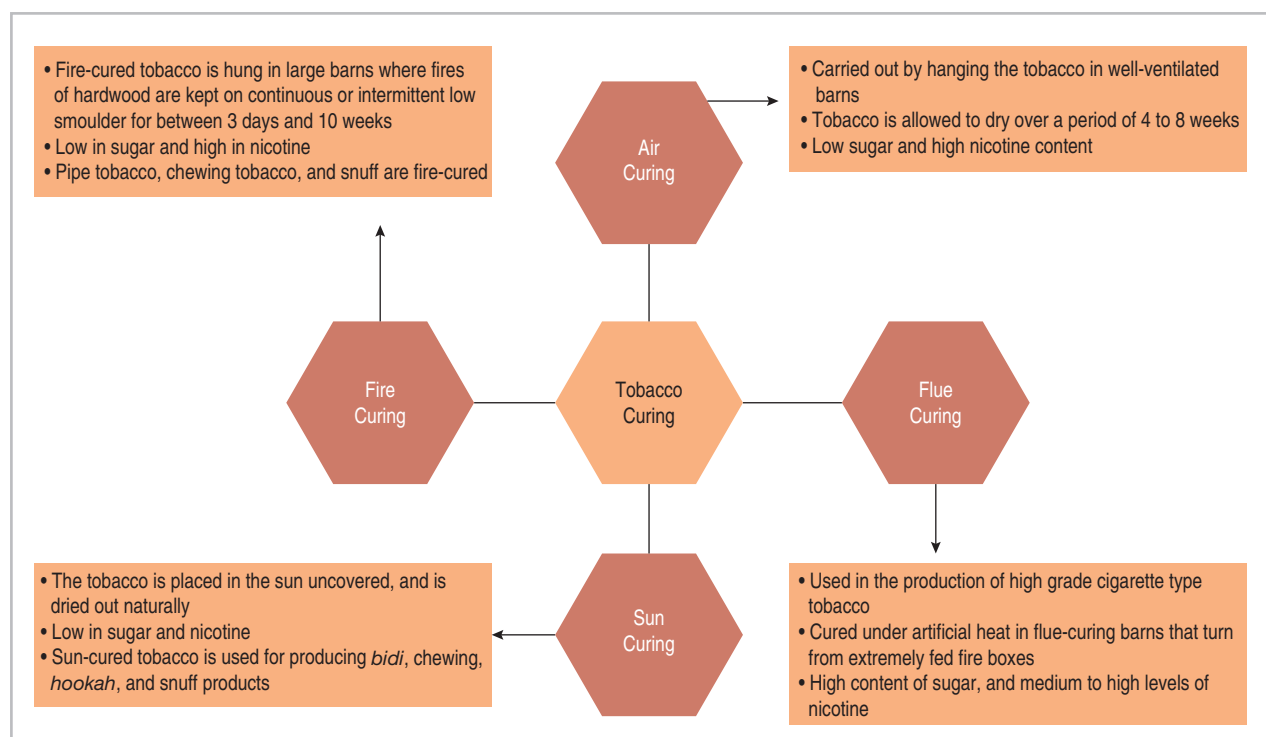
• Fire-cured tobacco is hung in large barns where fires of hardwood are kept on continuous or intermittent low smoulder for between 3 days and 10 weeks
• Low in sugar and high in nicotine
• Pipe tobacco, chewing tobacco, and snuff are fire-cured

Air Curing

• Carried out by hanging the tobacco in well-ventilated barns
• Tobacco is allowed to dry over a period of 4 to 8 weeks
• Low sugar and high nicotine content

Fire Curing

Tobacco Curing

Flue Curing

Sun Curing

• The tobacco is placed in the sun uncovered, and is dried out naturally
• Low in sugar and nicotine
• Sun-cured tobacco is used for producing *bidi*, chewing, *hookah*, and snuff products

• Used in the production of high grade cigarette type tobacco
• Cured under artificial heat in flue-curing barns that turn from extremely fed fire boxes
• High content of sugar, and medium to high levels of nicotine